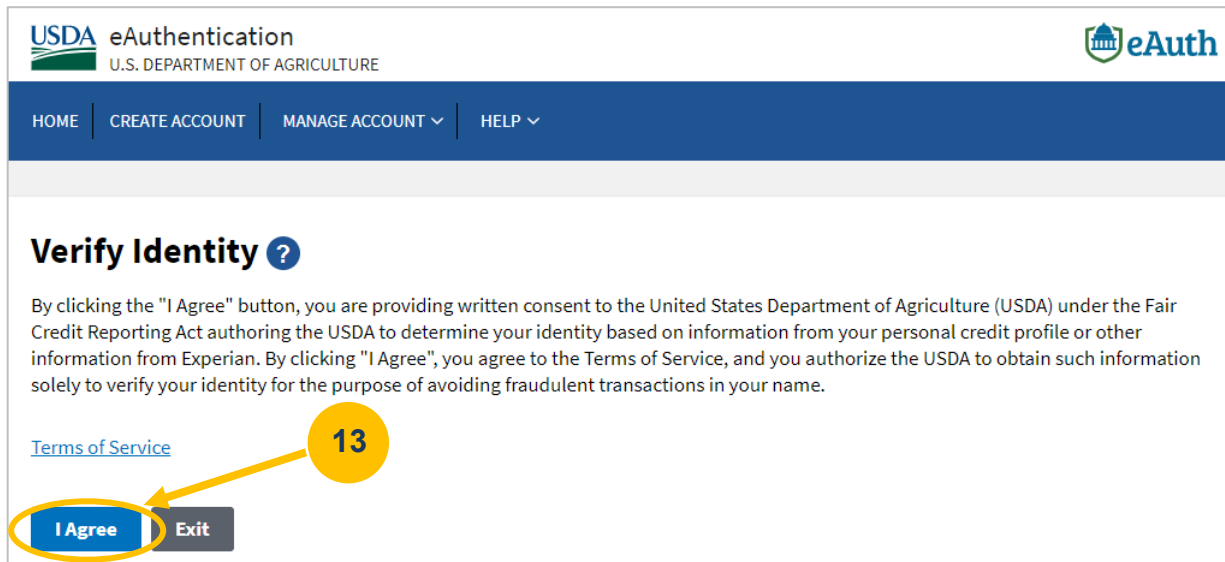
USDA eAuthentication
U.S. DEPARTMENT OF AGRICULTURE

eAuth

HOME CREATE ACCOUNT MANAGE ACCOUNT HELP

Verify Identity ?

By clicking the "I Agree" button, you are providing written consent to the United States Department of Agriculture (USDA) under the Fair Credit Reporting Act authoring the USDA to determine your identity based on information from your personal credit profile or other information from Experian. By clicking "I Agree", you agree to the Terms of Service, and you authorize the USDA to obtain such information solely to verify your identity for the purpose of avoiding fraudulent transactions in your name.

Terms of Service

13

I Agree Exit